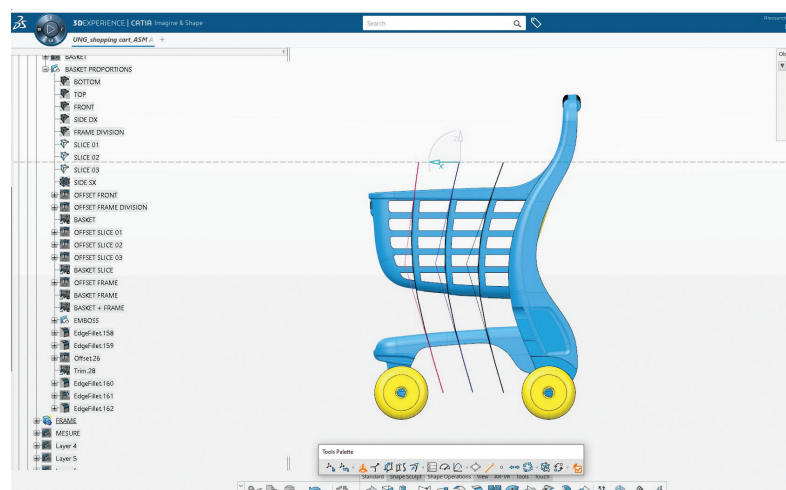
3DEXPERIENCE | CATIA Imagine & Shape

Search

UNG_shopping cart_ASM

BASKET
BASKET PROPORTIONS
BOTTOM
TOP
FRONT
SIDE DX
FRAME DIVISION
SLICE 01
SLICE 02
SLICE 03
SIDE SX
OFFSET FRONT
OFFSET FRAME DIVISION
BASKET
OFFSET SLICE 01
OFFSET SLICE 02
OFFSET SLICE 03
BASKET SLICE
OFFSET FRAME
BASKET FRAME
BASKET + FRAME
EMBOSS
EdgeFillet.158
EdgeFillet.159
Offset.26
Trim.28
EdgeFillet.160
EdgeFillet.161
EdgeFillet.162
FRAME
MESURE
Layer 4
Layer 5

Tools Palette

Standard Shape Sculpt Shape Operations View AR-VR Tools Touch